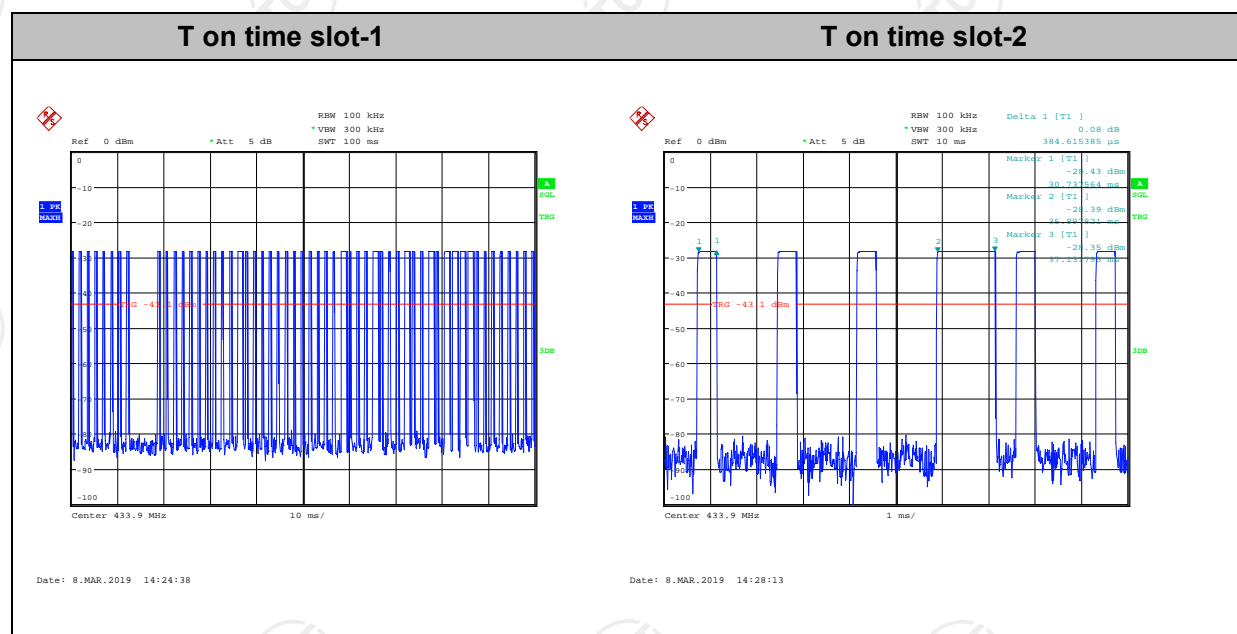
| T on time slot-1 | T on time slot-2 |
|---|---|

RBW 100 kHz
*VBW 300 kHz
Ref 0 dBm *Att 5 dB SWT 100 ms

0
-10
-20
-30
-40
-50
-60
-70
-80
-90
-100

1 PK MAXH

A
SGL
TRG

TRG -43.1 dBm

3DB

Center 433.9 MHz 10 ms/

Date: 8.MAR.2019 14:24:38

RBW 100 kHz
*VBW 300 kHz
Ref 0 dBm *Att 5 dB SWT 10 ms

Delta 1 [T1 ]
0.08 dB
384.615385 µs
Marker 1 [T1 ]
-28.43 dBm
30.737564 ms
Marker 2 [T1 ]
-28.39 dBm
35.89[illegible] ms
Marker 3 [T1 ]
-28.35 dBm
37.1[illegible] ms

0
-10
-20
-30
-40
-50
-60
-70
-80
-90
-100

1 PK MAXH

A
SGL
TRG

1 1 2 3

TRG -43.1 dBm

3DB

Center 433.9 MHz 1 ms/

Date: 8.MAR.2019 14:28:13